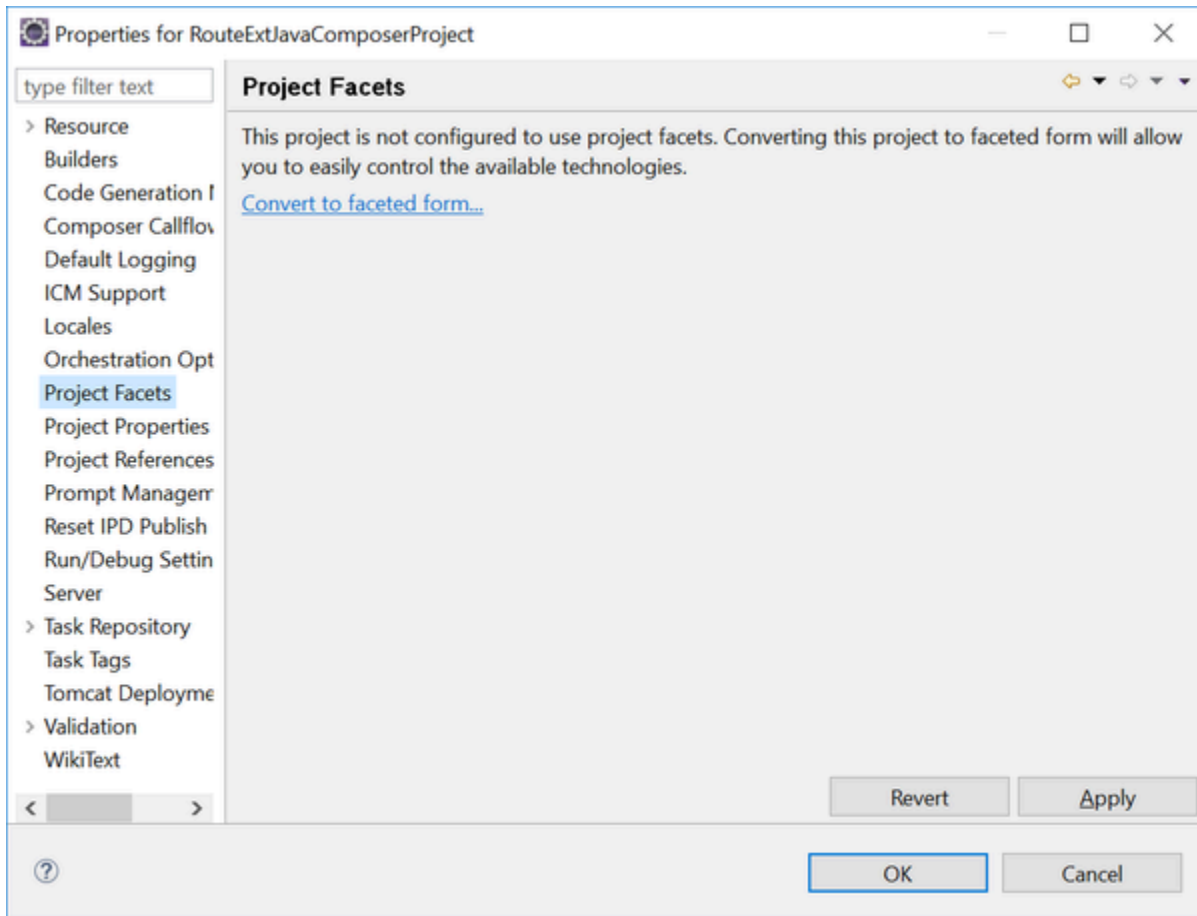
Properties for RouteExtJavaComposerProject

type filter text

> Resource
Builders
Code Generation I
Composer Callflov
Default Logging
ICM Support
Locales
Orchestration Opt
Project Facets
Project Properties
Project References
Prompt Managem
Reset IPD Publish
Run/Debug Settin
Server
> Task Repository
Task Tags
Tomcat Deployme
> Validation
WikiText

Project Facets

This project is not configured to use project facets. Converting this project to faceted form will allow you to easily control the available technologies.

Convert to faceted form...

Revert
Apply

?
OK
Cancel